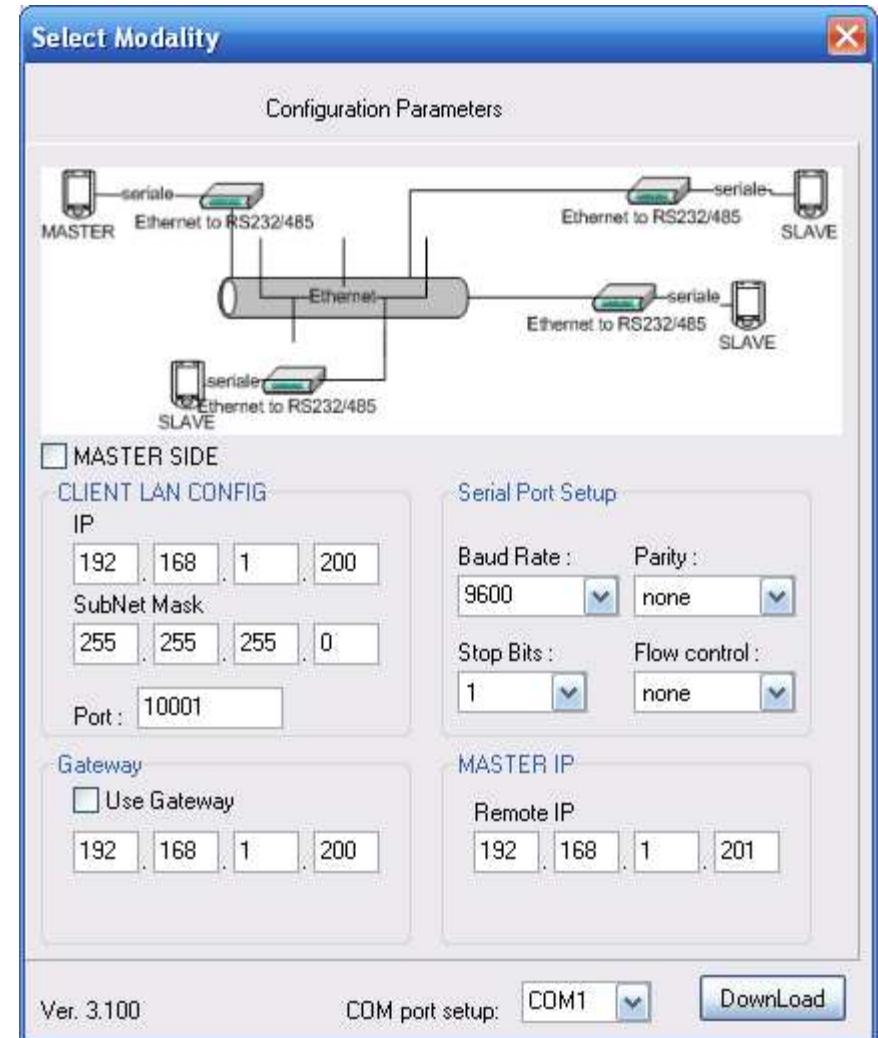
Select Modality

Configuration Parameters

seriale
MASTER
Ethernet to RS232/485
seriale
Ethernet to RS232/485
SLAVE
Ethernet
seriale
Ethernet to RS232/485
SLAVE
seriale
Ethernet to RS232/485
SLAVE

MASTER SIDE

CLIENT LAN CONFIG
IP
192 . 168 . 1 . 200
SubNet Mask
255 . 255 . 255 . 0
Port : 10001

Serial Port Setup
Baud Rate :
9600
Parity :
none
Stop Bits :
1
Flow control :
none

Gateway
Use Gateway
192 . 168 . 1 . 200

MASTER IP
Remote IP
192 . 168 . 1 . 201

Ver. 3.100
COM port setup: COM1
DownLoad